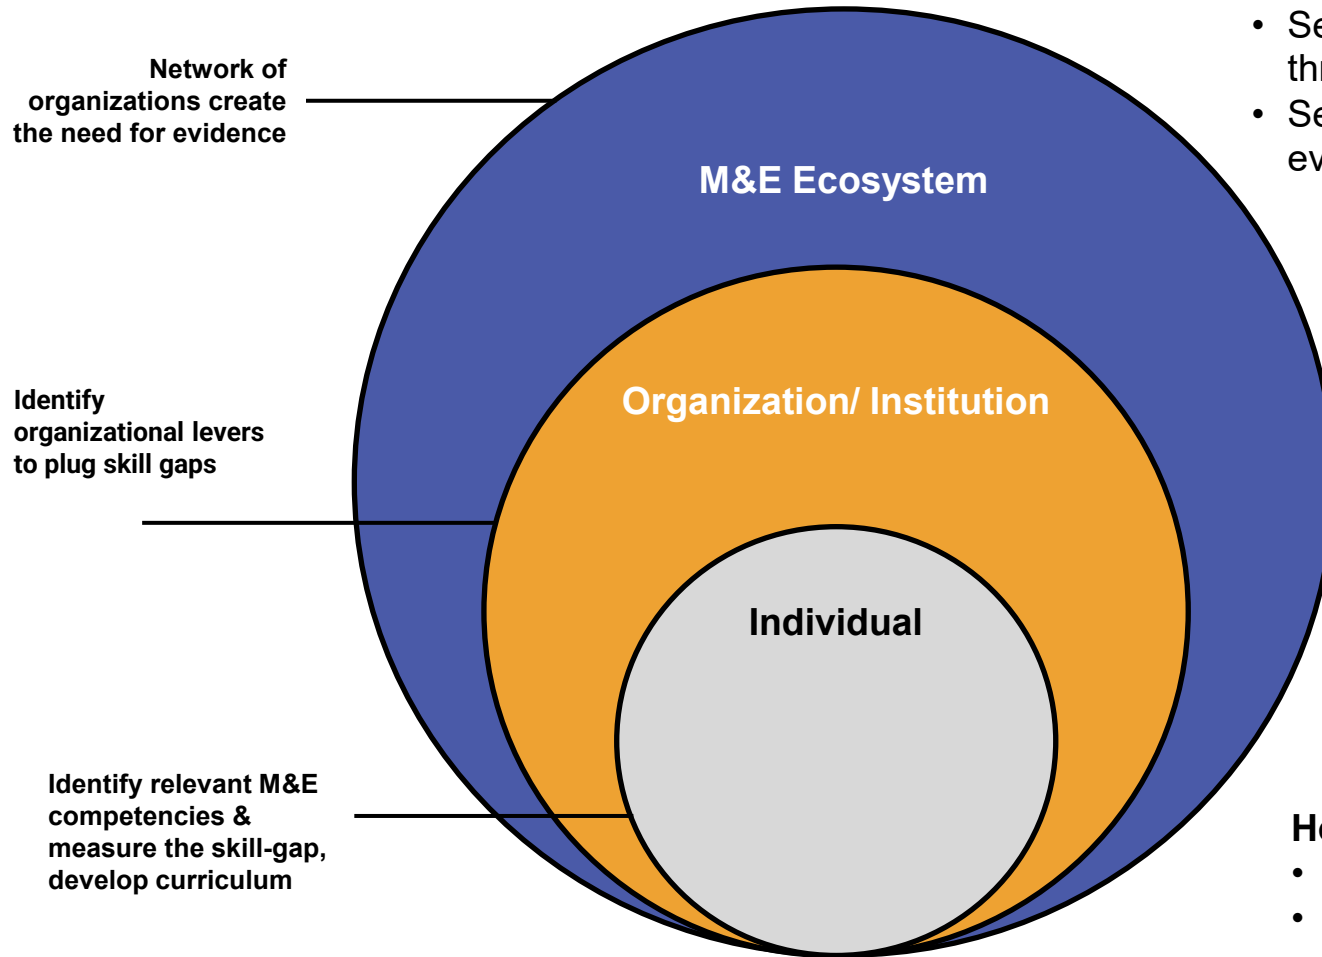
Network of organizations create the need for evidence

Identify organizational levers to plug skill gaps

Identify relevant M&E competencies & measure the skill-gap, develop curriculum

M&E Ecosystem

Organization/ Institution

Individual

• Se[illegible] thr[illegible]
• Se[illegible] ev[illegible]

He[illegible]
•
•